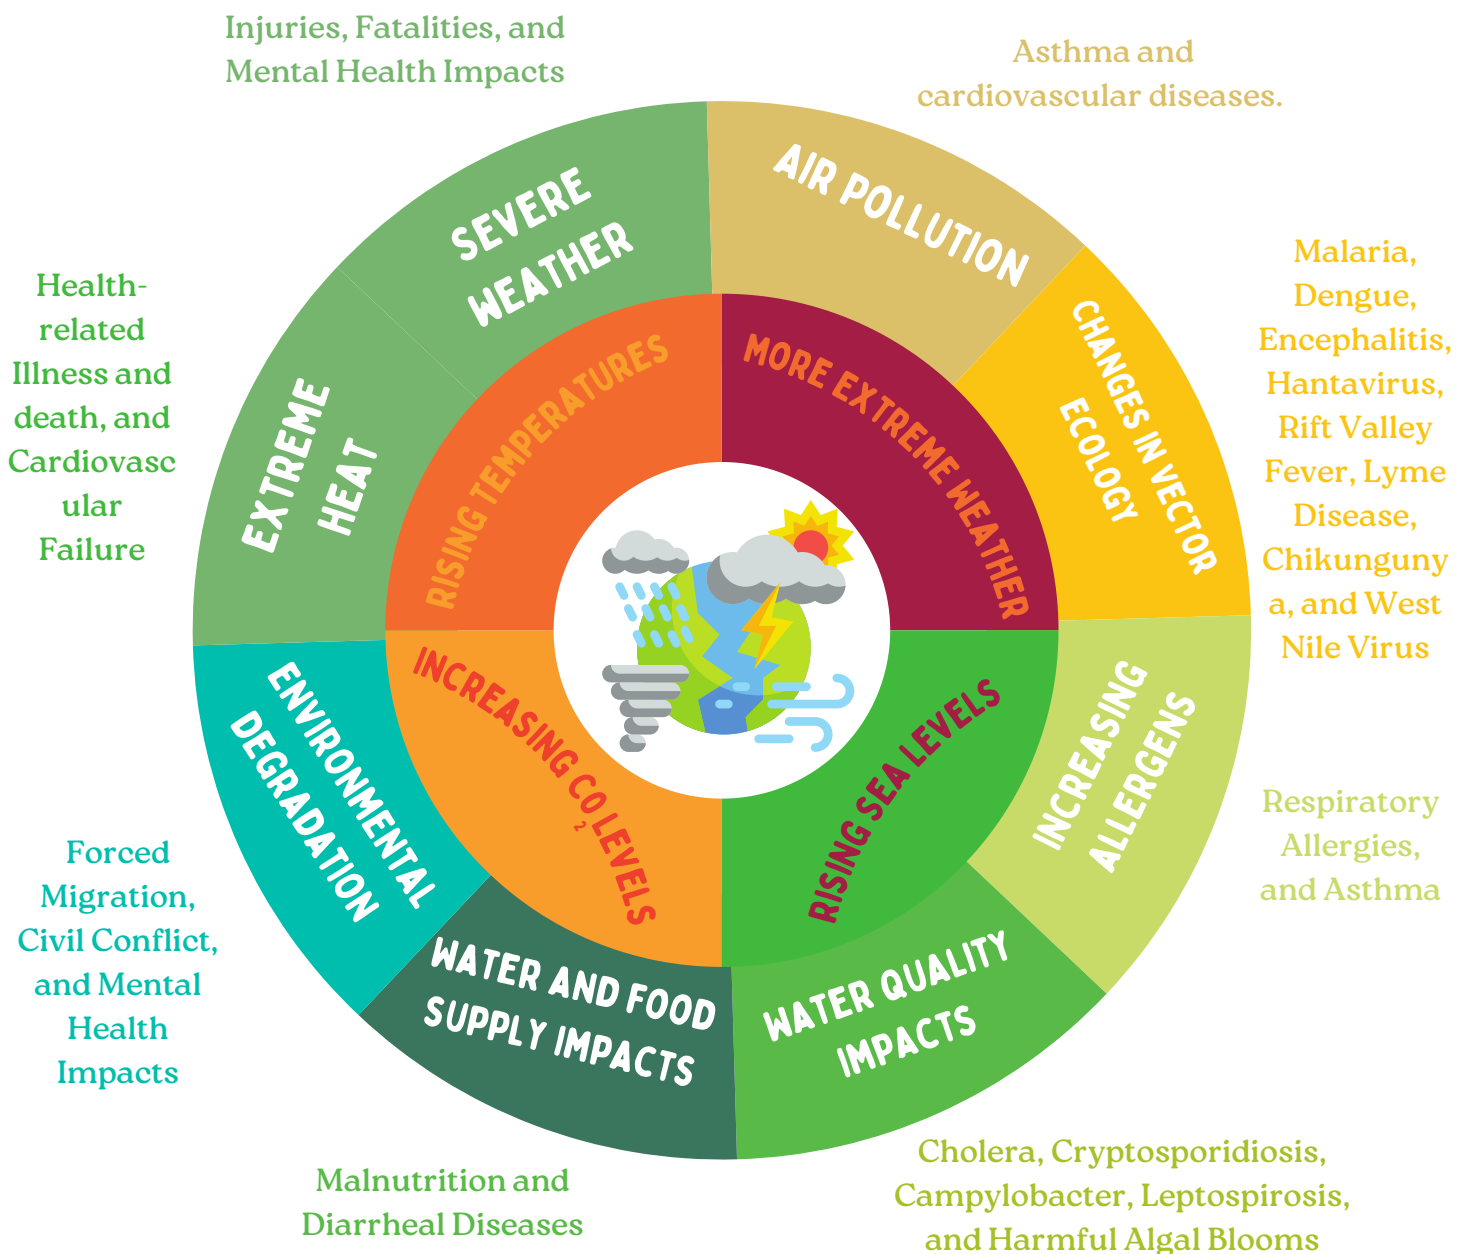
Injuries, Fatalities, and Mental Health Impacts

Asthma and cardiovascular diseases.

SEVERE WEATHER

AIR POLLUTION

Health-related Illness and death, and Cardiovascular Failure

EXTREME HEAT

RISING TEMPERATURES

MORE EXTREME WEATHER

CHANGES IN VECTOR ECOLOGY

Malaria, Dengue, Encephalitis, Hantavirus, Rift Valley Fever, Lyme Disease, Chikungunya, and West Nile Virus

ENVIRONMENTAL DEGRADATION

INCREASING $CO_2$ LEVELS

RISING SEA LEVELS

INCREASING ALLERGENS

Respiratory Allergies, and Asthma

Forced Migration, Civil Conflict, and Mental Health Impacts

WATER AND FOOD SUPPLY IMPACTS

WATER QUALITY IMPACTS

Malnutrition and Diarrheal Diseases

Cholera, Cryptosporidiosis, Campylobacter, Leptospirosis, and Harmful Algal Blooms